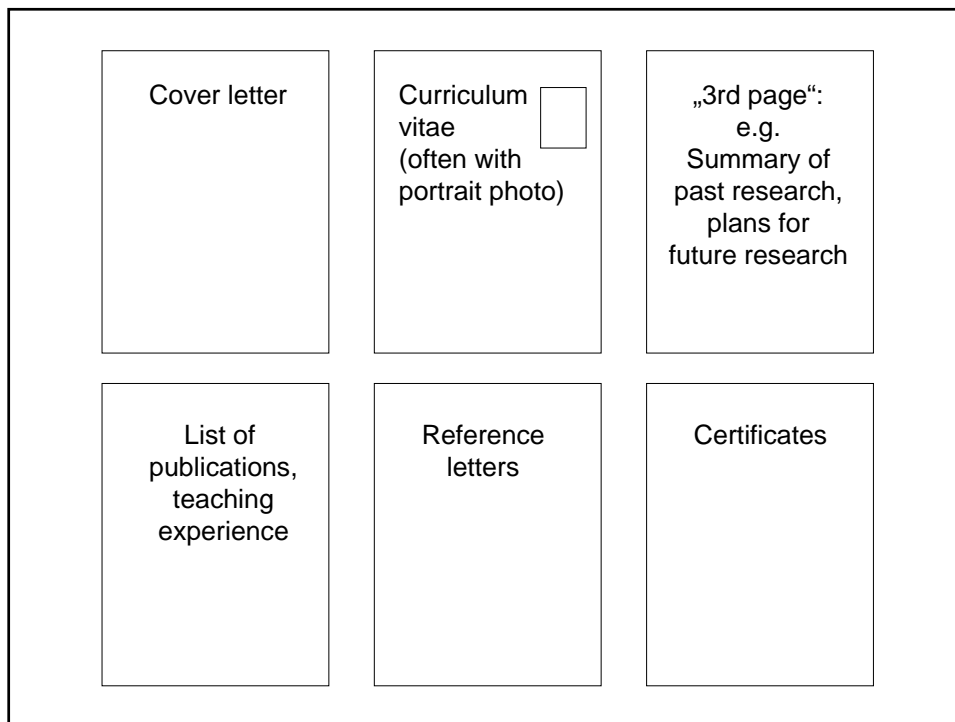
Cover letter

Curriculum vitae (often with portrait photo)

„3rd page“: e.g. Summary of past research, plans for future research

List of publications, teaching experience

Reference letters

Certificates